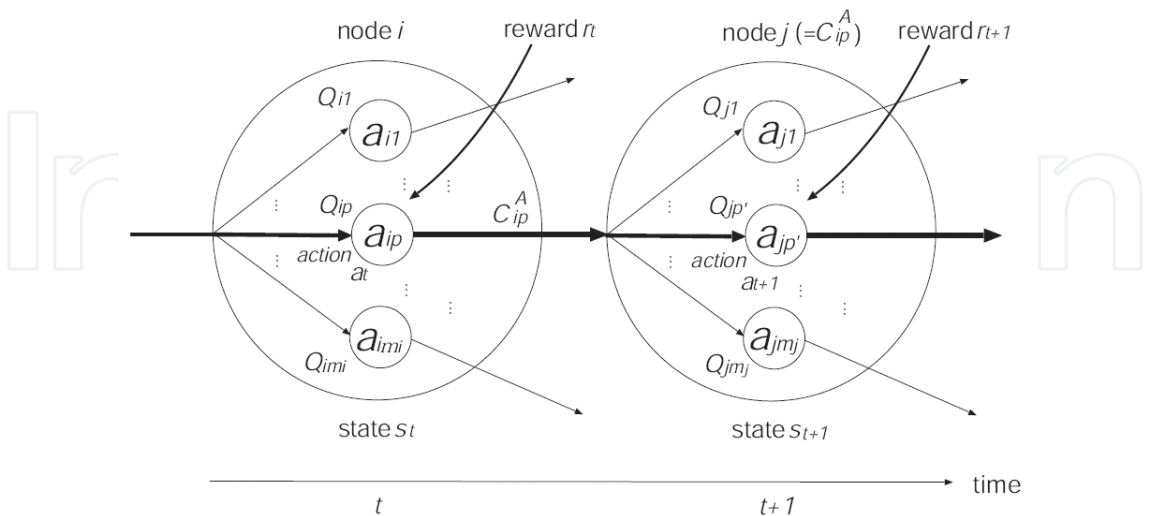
node $i$

reward $r_t$

node $j$ ($=C_{ip}^{A}$)

reward $r_{t+1}$

$Q_{i1}$

$a_{i1}$

$Q_{ip}$

$a_{ip}$

$C_{ip}^{A}$

action $a_t$

$Q_{imi}$

$a_{imi}$

$Q_{j1}$

$a_{j1}$

$Q_{jp'}$

$a_{jp'}$

action $a_{t+1}$

$Q_{jm_j}$

$a_{jm_j}$

state $s_t$

state $s_{t+1}$

time

$t$

$t+1$